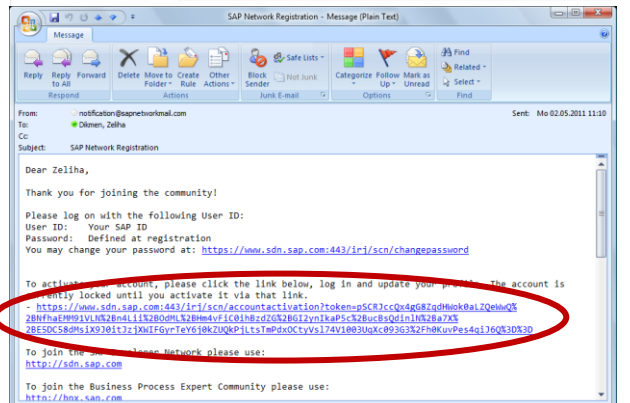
SAP Network Registration - Message (Plain Text)

Message

Reply
Reply to All
Forward
Respond

Delete
Move to Folder
Create Rule
Other Actions
Actions

Block Sender
Safe Lists
Not Junk
Junk E-mail

Categorize
Follow Up
Mark as Unread
Options

Find
Related
Select
Find

From: notification@sapnetworkmail.com
To: Dikmen, Zeliha
Cc:
Subject: SAP Network Registration

Sent: Mo 02.05.2011 11:10

Dear Zeliha,

Thank you for joining the community!

Please log on with the following User ID:
User ID: Your SAP ID
Password: Defined at registration
You may change your password at: https://www.sdn.sap.com:443/irj/scn/changepassword

To activate your account, please click the link below, log in and update your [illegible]. The account is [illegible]ently locked until you activate it via that link.
- https://www.sdn.sap.com:443/irj/scn/accountactivation?token=pSCRJccQx4gG8ZqdHWok0aLZQeWwQ%2BNfhaEMM9iVLN%2Bn4Lii%2BOdML%2BHm4vFiC0ihBzdZG%2BGI2ynIkaP5c%2BucBsQdinlN%2Ba7X%2BE5DC58dMsiX930it3zjXWIFGyrTeY6j0kZUQkPjLtsTmPdxOCtyVsl74V1003UqXc093G3%2Fh0KuvPes4qiJ6Q%3D%3D

To join the SAP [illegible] Network please use:
http://sdn.sap.com

To join the Business Process Expert Community please use:
http://bpx.sap.com